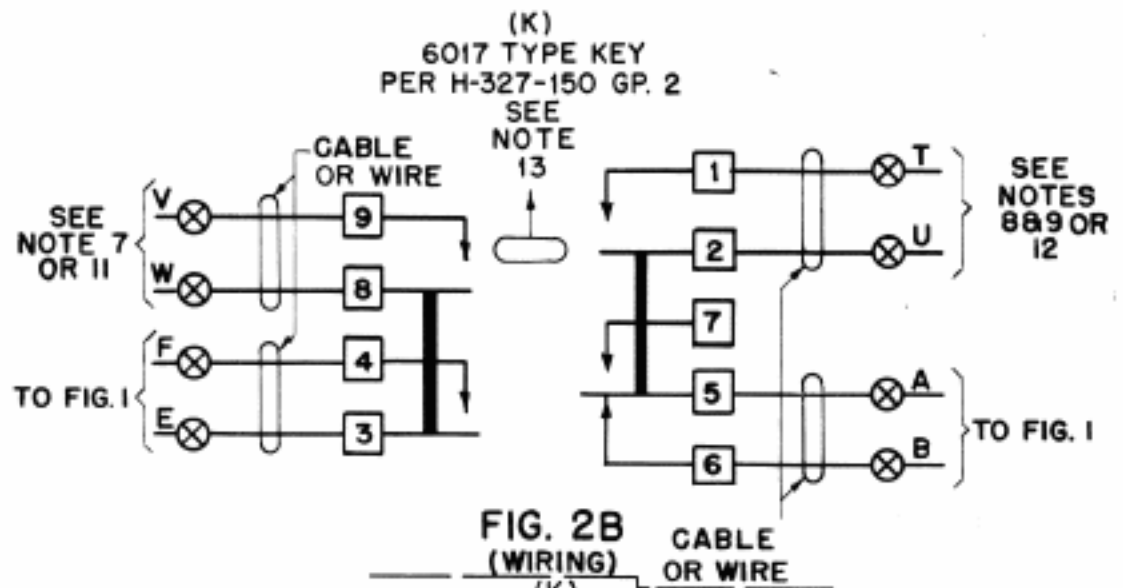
(K)
6017 TYPE KEY
PER H-327-150 GP. 2

SEE NOTE 13

CABLE OR WIRE

SEE NOTE 7 OR 11

V
W
9
8

TO FIG. I

F
E
4
3

1
2
7
5
6

T
U

SEE NOTES 8&9 OR 12

A
B

TO FIG. I

FIG. 2B
(WIRING)

CABLE OR WIRE

(K)